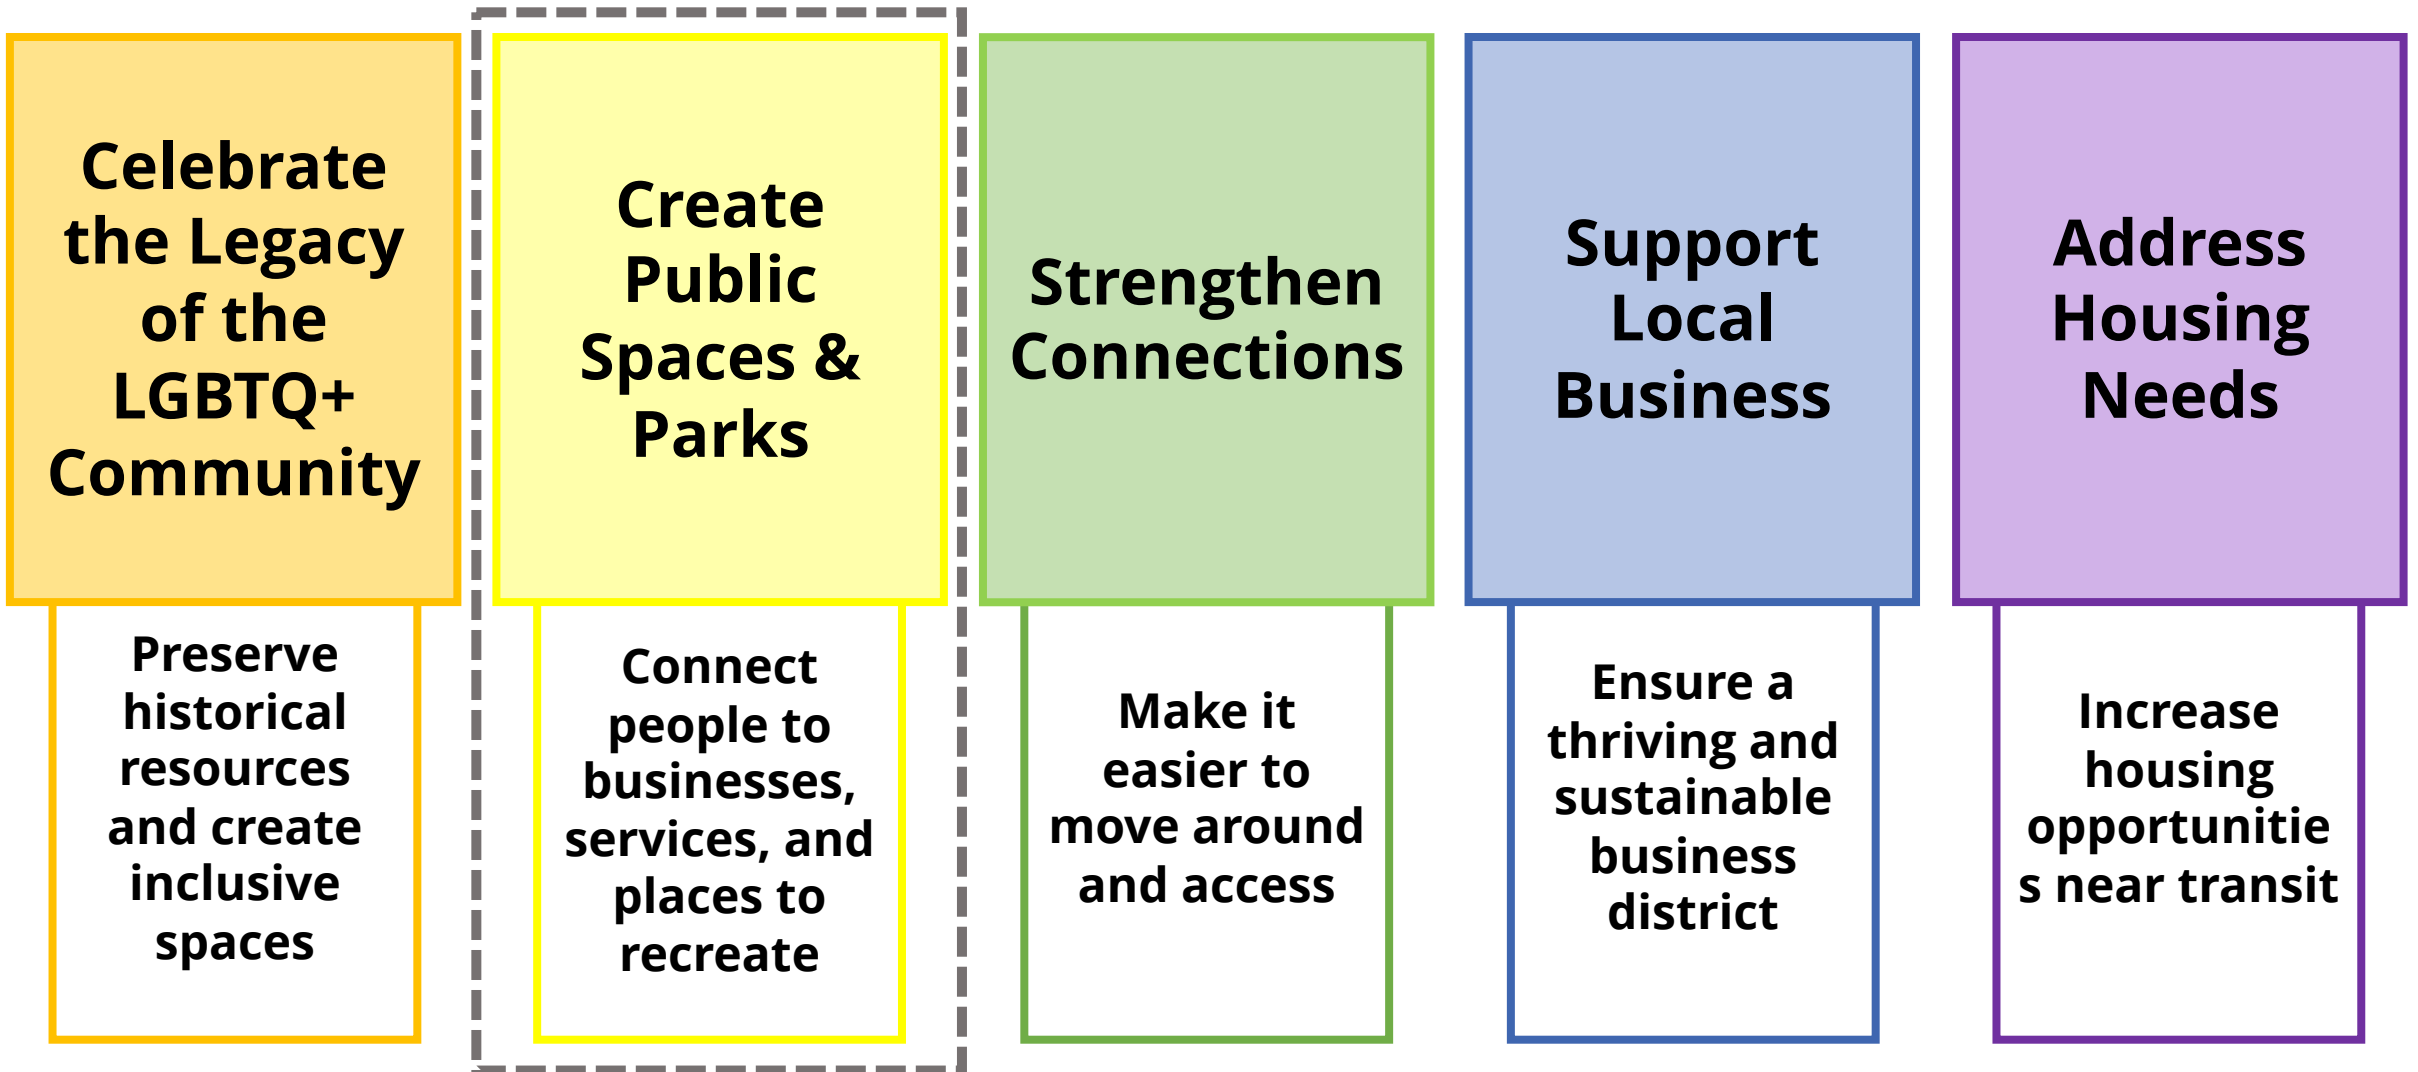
Celebrate the Legacy of the LGBTQ+ Community

Preserve historical resources and create inclusive spaces

Create Public Spaces & Parks

Connect people to businesses, services, and places to recreate

Strengthen Connections

Make it easier to move around and access

Support Local Business

Ensure a thriving and sustainable business district

Address Housing Needs

Increase housing opportunitie s near transit